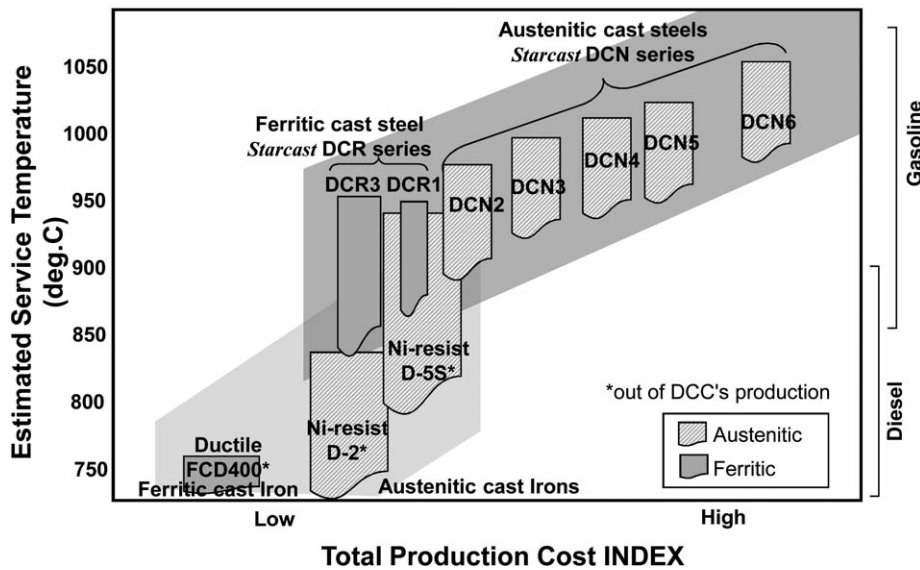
Austenitic cast steels
*Starcast* DCN series

Ferritic cast steel
*Starcast* DCR series

DCR3 DCR1 DCN2 DCN3 DCN4 DCN5 DCN6

Ni-resist D-5S*

Ni-resist D-2*

Ductile FCD400*
Ferritic cast Iron

Austenitic cast Irons

*out of DCC's production

Austenitic
Ferritic

Gasoline

Diesel

Estimated Service Temperature (deg.C)

1050
1000
950
900
850
800
750

Low
High

Total Production Cost INDEX